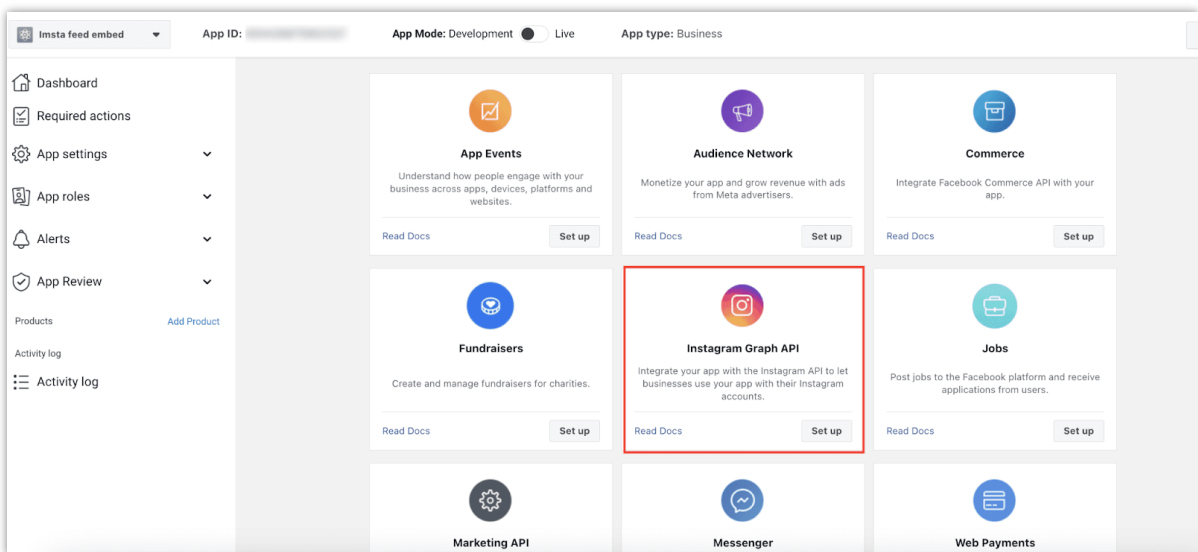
Imsta feed embed

App ID: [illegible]

App Mode: Development Live

App type: Business

Dashboard

Required actions

App settings

App roles

Alerts

App Review

Products

Add Product

Activity log

Activity log

App Events

Understand how people engage with your business across apps, devices, platforms and websites.

Read Docs

Set up

Audience Network

Monetize your app and grow revenue with ads from Meta advertisers.

Read Docs

Set up

Commerce

Integrate Facebook Commerce API with your app.

Read Docs

Set up

Fundraisers

Create and manage fundraisers for charities.

Read Docs

Set up

Instagram Graph API

Integrate your app with the Instagram API to let businesses use your app with their Instagram accounts.

Read Docs

Set up

Jobs

Post jobs to the Facebook platform and receive applications from users.

Read Docs

Set up

Marketing API

Messenger

Web Payments